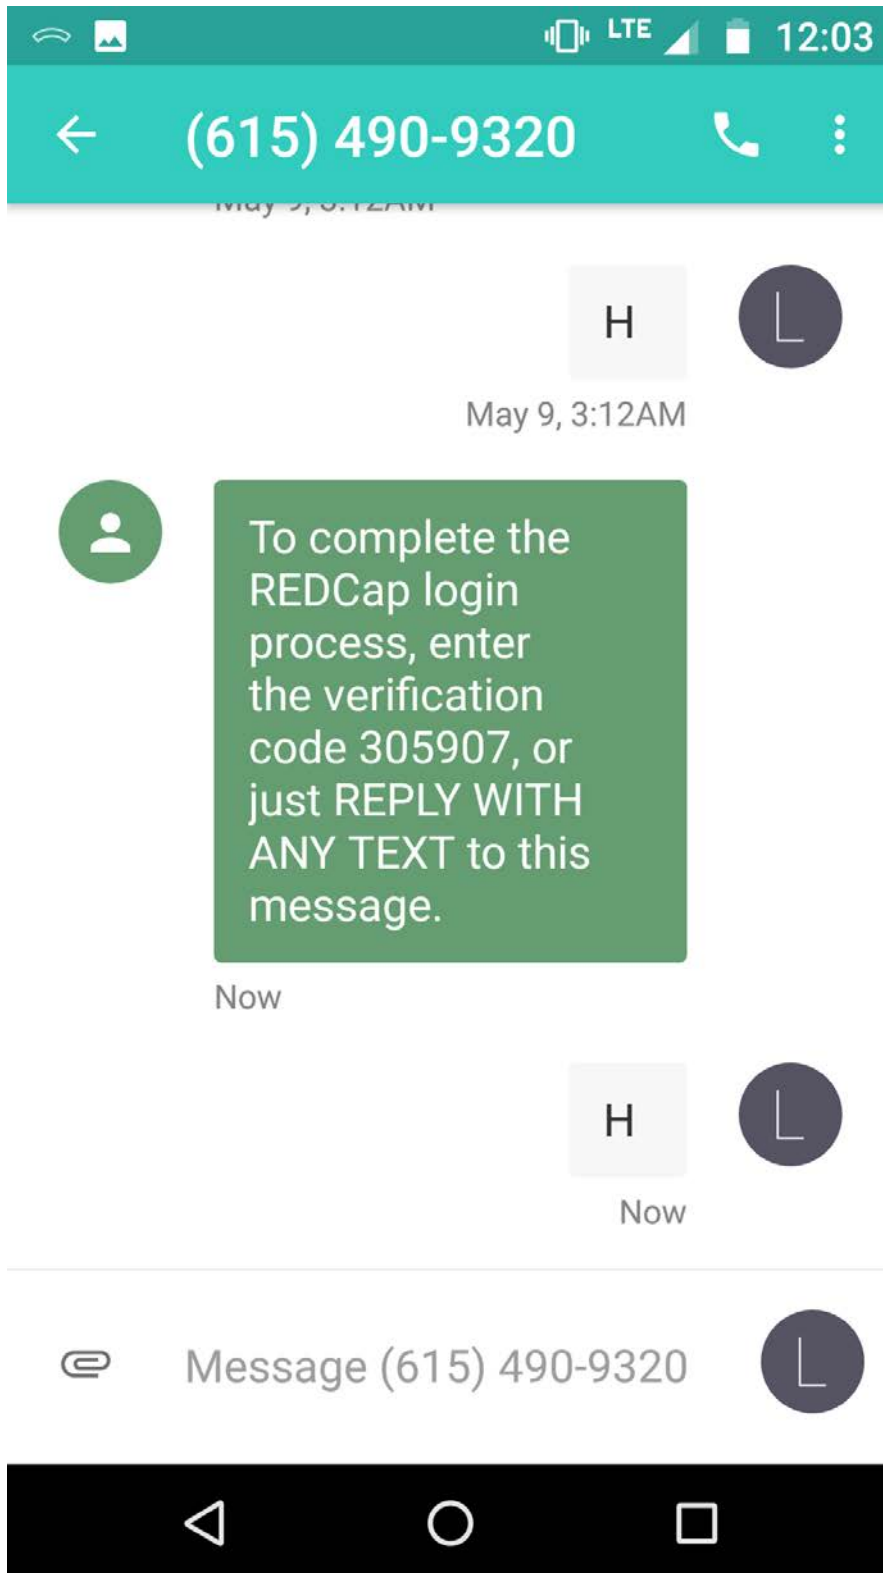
LTE 12:03

(615) 490-9320

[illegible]

H

L

May 9, 3:12AM

To complete the REDCap login process, enter the verification code 305907, or just REPLY WITH ANY TEXT to this message.

Now

H

L

Now

Message (615) 490-9320

L